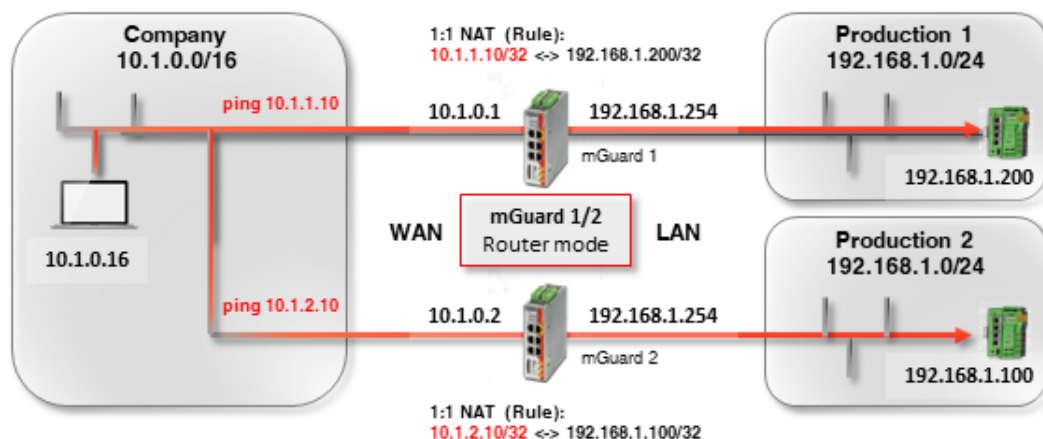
Company
10.1.0.0/16

1:1 NAT (Rule):
10.1.1.10/32 <-> 192.168.1.200/32

Production 1
192.168.1.0/24

ping 10.1.1.10

10.1.0.1

192.168.1.254

mGuard 1

192.168.1.200

10.1.0.16

WAN

mGuard 1/2
Router mode

LAN

Production 2
192.168.1.0/24

ping 10.1.2.10

10.1.0.2

192.168.1.254

mGuard 2

192.168.1.100

1:1 NAT (Rule):
10.1.2.10/32 <-> 192.168.1.100/32